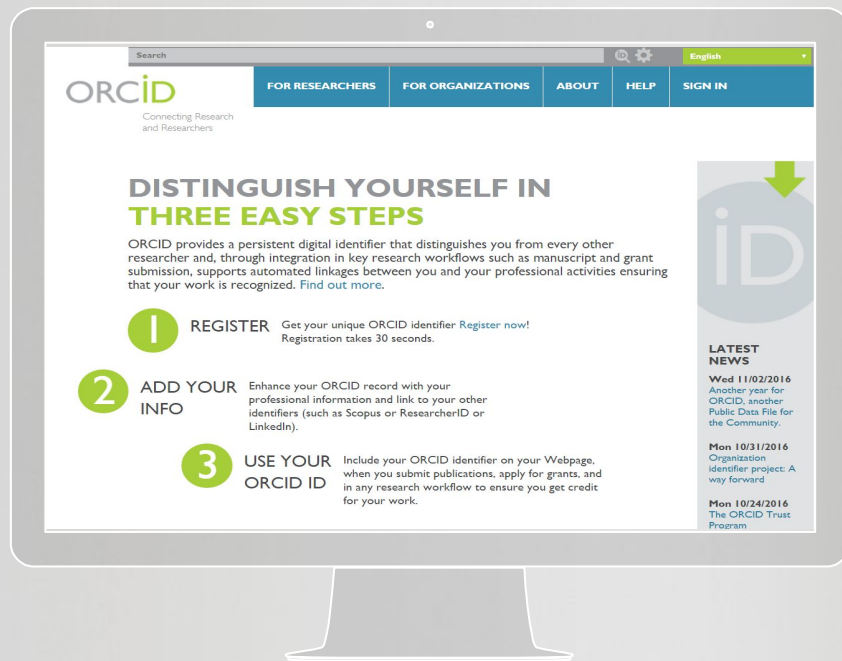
Search

English

ORCID

Connecting Research and Researchers

FOR RESEARCHERS FOR ORGANIZATIONS ABOUT HELP SIGN IN

DISTINGUISH YOURSELF IN THREE EASY STEPS

ORCID provides a persistent digital identifier that distinguishes you from every other researcher and, through integration in key research workflows such as manuscript and grant submission, supports automated linkages between you and your professional activities ensuring that your work is recognized. Find out more.

1 REGISTER Get your unique ORCID identifier Register now! Registration takes 30 seconds.

2 ADD YOUR INFO Enhance your ORCID record with your professional information and link to your other identifiers (such as Scopus or ResearcherID or LinkedIn).

3 USE YOUR ORCID ID Include your ORCID identifier on your Webpage, when you submit publications, apply for grants, and in any research workflow to ensure you get credit for your work.

iD

LATEST NEWS

Wed 11/02/2016
Another year for ORCID, another Public Data File for the Community.

Mon 10/31/2016
Organization identifier project: A way forward

Mon 10/24/2016
The ORCID Trust Program